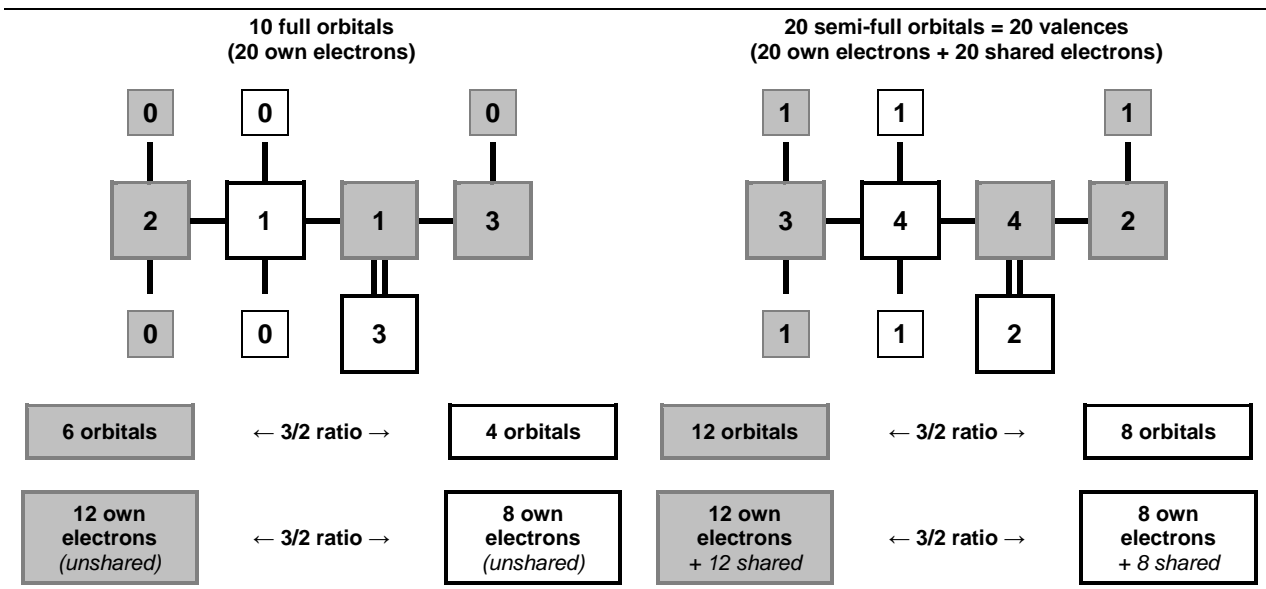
10 full orbitals
(20 own electrons)

0 0 0

2 1 1 3

0 0 3

20 semi-full orbitals = 20 valences
(20 own electrons + 20 shared electrons)

1 1 1

3 4 4 2

1 1 2

6 orbitals ← 3/2 ratio → 4 orbitals

12 orbitals ← 3/2 ratio → 8 orbitals

12 own electrons *(unshared)* ← 3/2 ratio → 8 own electrons *(unshared)*

12 own electrons *+ 12 shared* ← 3/2 ratio → 8 own electrons *+ 8 shared*